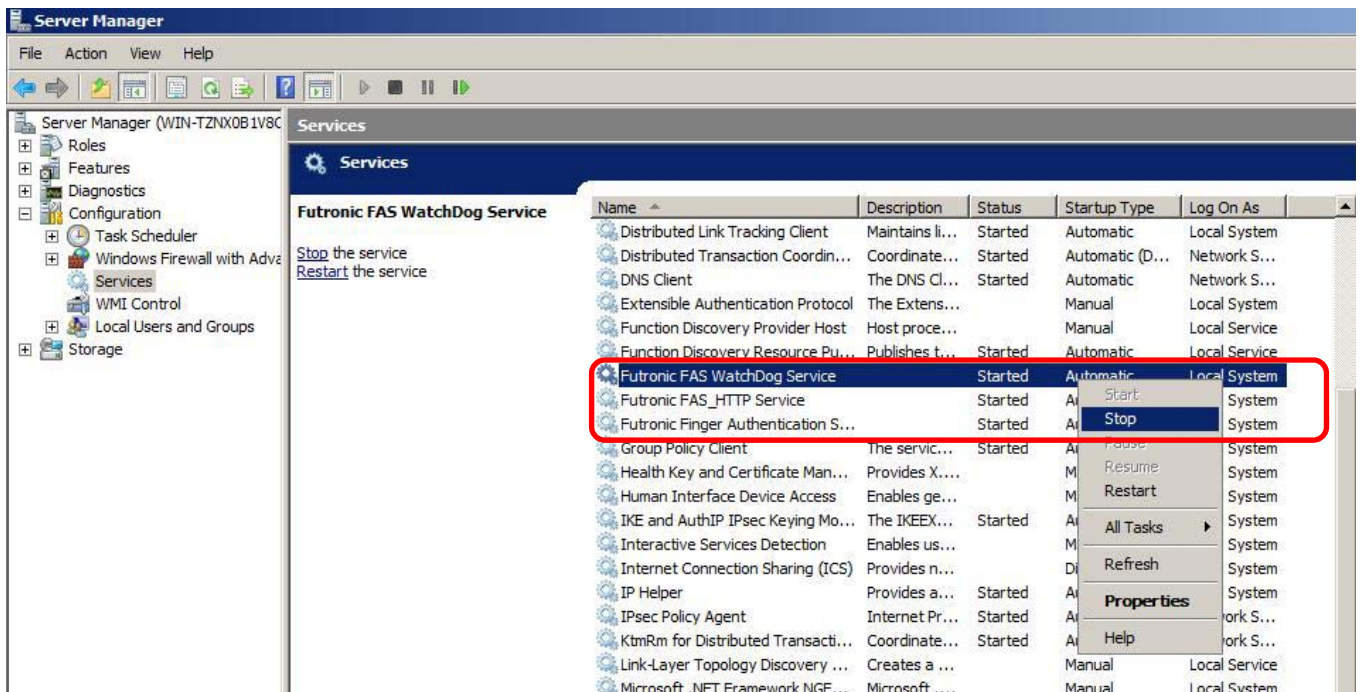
Server Manager

File Action View Help

Server Manager (WIN-TZNX0B1V8C
Roles
Features
Diagnostics
Configuration
Task Scheduler
Windows Firewall with Adva
Services
WMI Control
Local Users and Groups
Storage

Services

Services

Futronic FAS WatchDog Service

Stop the service
Restart the service

| Name | Description | Status | Startup Type | Log On As |
|---|---|---|---|---|
| Distributed Link Tracking Client | Maintains li... | Started | Automatic | Local System |
| Distributed Transaction Coordin... | Coordinate... | Started | Automatic (D... | Network S... |
| DNS Client | The DNS Cl... | Started | Automatic | Network S... |
| Extensible Authentication Protocol | The Extens... | | Manual | Local System |
| Function Discovery Provider Host | Host proce... | | Manual | Local Service |
| Function Discovery Resource Pu... | Publishes t... | Started | Automatic | Local Service |
| Futronic FAS WatchDog Service | | Started | Automatic | Local System |
| Futronic FAS_HTTP Service | | Started | A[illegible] | System |
| Futronic Finger Authentication S... | | Started | A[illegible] | System |
| Group Policy Client | The servic... | Started | A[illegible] | System |
| Health Key and Certificate Man... | Provides X.... | | M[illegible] | System |
| Human Interface Device Access | Enables ge... | | M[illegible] | System |
| IKE and AuthIP IPsec Keying Mo... | The IKEEX... | Started | A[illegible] | System |
| Interactive Services Detection | Enables us... | | M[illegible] | System |
| Internet Connection Sharing (ICS) | Provides n... | | Di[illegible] | System |
| IP Helper | Provides a... | Started | A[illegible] | System |
| IPsec Policy Agent | Internet Pr... | Started | A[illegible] | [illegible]ork S... |
| KtmRm for Distributed Transacti... | Coordinate... | Started | A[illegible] | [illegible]ork S... |
| Link-Layer Topology Discovery ... | Creates a ... | | Manual | Local Service |
| Microsoft .NET Framework NGE... | Microsoft ... | | Manual | Local System |

Start
Stop
Pause
Resume
Restart
All Tasks
Refresh
Properties
Help